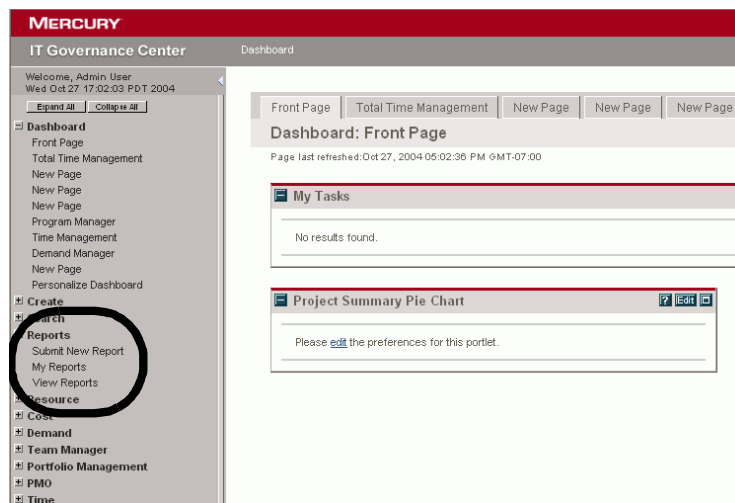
MERCURY

IT Governance Center

Dashboard

Welcome, Admin User
Wed Oct 27 17:02:03 PDT 2004

Expand All | Collapse All

⊟ Dashboard
Front Page
Total Time Management
New Page
New Page
New Page
Program Manager
Time Management
Demand Manager
New Page
Personalize Dashboard
⊞ Create
⊞ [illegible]arch
Reports
Submit New Report
My Reports
View Reports
⊞ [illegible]esource
⊞ Cost
⊞ Demand
⊞ Team Manager
⊞ Portfolio Management
⊞ PMO
⊞ Time

Front Page | Total Time Management | New Page | New Page | New Page

Dashboard: Front Page

Page last refreshed:Oct 27, 2004 05:02:36 PM GMT-07:00

My Tasks

No results found.

Project Summary Pie Chart

? Edit

Please edit the preferences for this portlet.